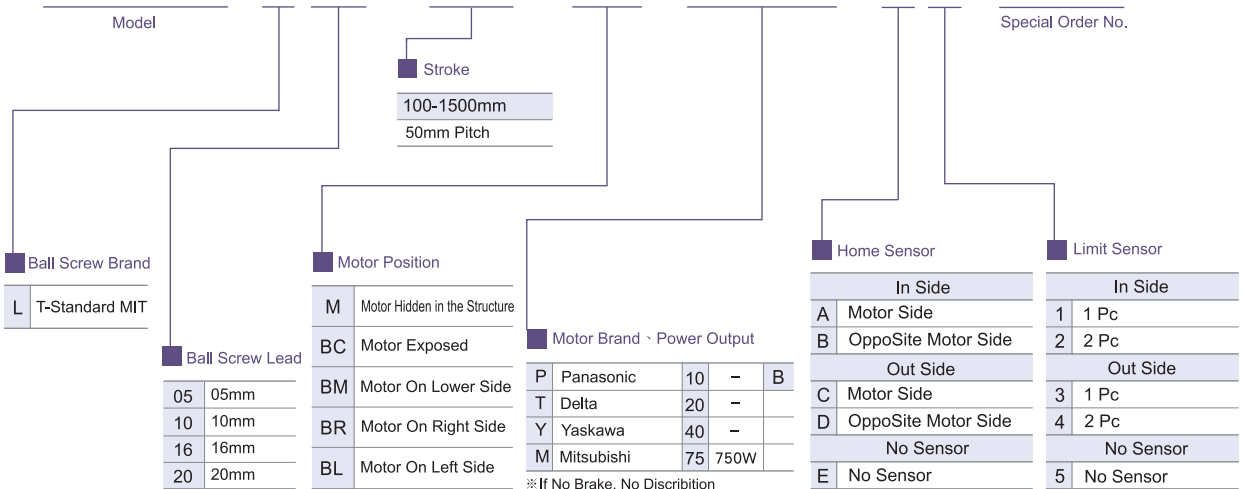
Model

Special Order No.

Stroke

| 100-1500mm |
|---|
| 50mm Pitch |

Ball Screw Brand

| L | T-Standard MIT |
|---|---|

Ball Screw Lead

| 05 | 05mm |
|---|---|
| 10 | 10mm |
| 16 | 16mm |
| 20 | 20mm |

Motor Position

| M | Motor Hidden in the Structure |
|---|---|
| BC | Motor Exposed |
| BM | Motor On Lower Side |
| BR | Motor On Right Side |
| BL | Motor On Left Side |

Motor Brand、Power Output

| P | Panasonic | 10 | – | B |
|---|---|---|---|---|
| T | Delta | 20 | – | |
| Y | Yaskawa | 40 | – | |
| M | Mitsubishi | 75 | 750W | |

※If No Brake, No Discribition

Home Sensor

| In Side | |
|---|---|
| A | Motor Side |
| B | OppoSite Motor Side |
| Out Side | |
| C | Motor Side |
| D | OppoSite Motor Side |
| No Sensor | |
| E | No Sensor |

Limit Sensor

| In Side | |
|---|---|
| 1 | 1 Pc |
| 2 | 2 Pc |
| Out Side | |
| 3 | 1 Pc |
| 4 | 2 Pc |
| No Sensor | |
| 5 | No Sensor |